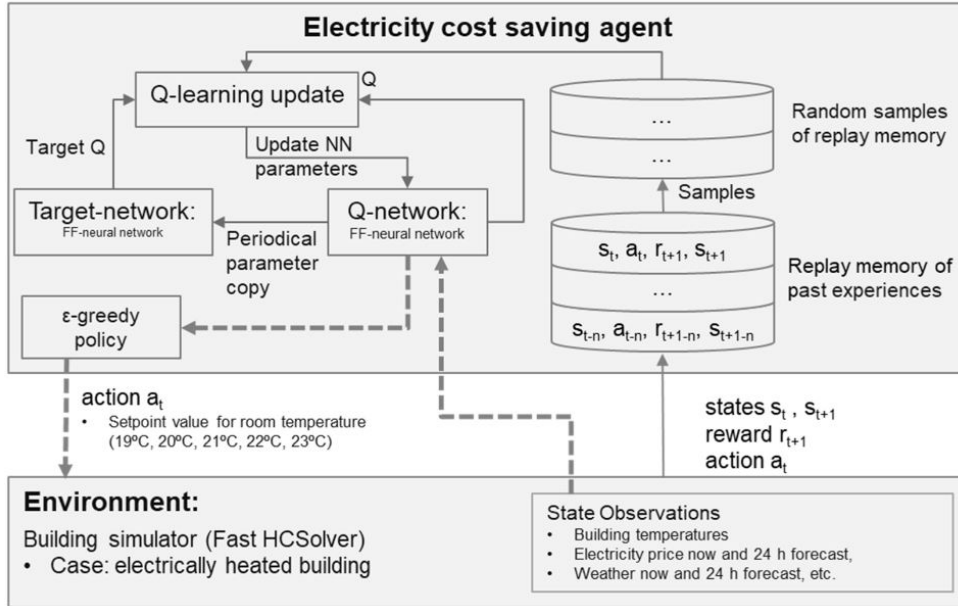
Electricity cost saving agent

Q-learning update

Q

Target Q

Update NN parameters

Target-network:
FF-neural network

Periodical parameter copy

Q-network:
FF-neural network

…

…

Random samples of replay memory

Samples

$s_t$, $a_t$, $r_{t+1}$, $s_{t+1}$

…

$s_{t-n}$, $a_{t-n}$, $r_{t+1-n}$, $s_{t+1-n}$

Replay memory of past experiences

ε-greedy policy

action $a_t$
• Setpoint value for room temperature (19ºC, 20ºC, 21ºC, 22ºC, 23ºC)

states $s_t$ , $s_{t+1}$
reward $r_{t+1}$
action $a_t$

Environment:
Building simulator (Fast HCSolver)
• Case: electrically heated building

State Observations
• Building temperatures
• Electricity price now and 24 h forecast,
• Weather now and 24 h forecast, etc.